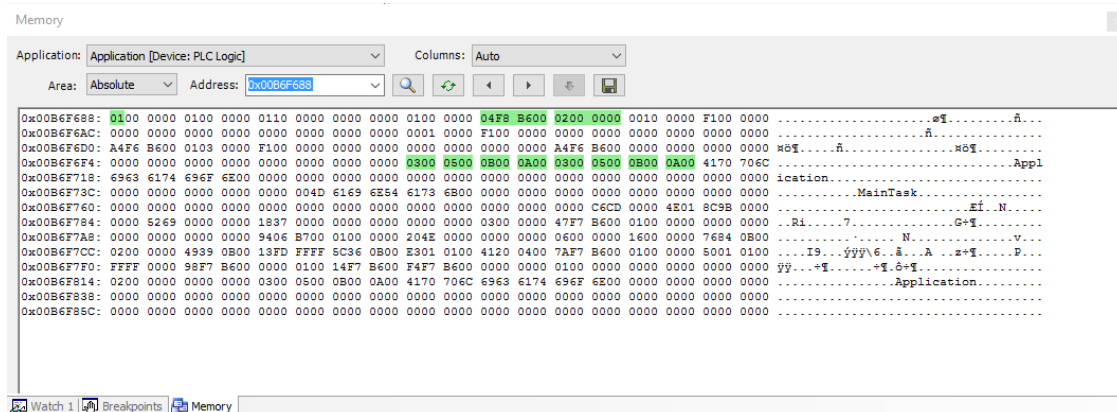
Memory

Application: Application [Device: PLC Logic]
Columns: Auto
Area: Absolute
Address: 0x00B6F688

0x00B6F688: 0100 0000 0100 0000 0110 0000 0000 0000 0100 0000 04F8 B600 0200 0000 0010 0000 F100 0000 .......................ø¶.........ñ...
0x00B6F6AC: 0000 0000 0000 0000 0000 0000 0000 0000 0001 0000 F100 0000 0000 0000 0000 0000 0000 0000 ......................ñ.............
0x00B6F6D0: A4F6 B600 0103 0000 F100 0000 0000 0000 0000 0000 0000 0000 A4F6 B600 0000 0000 0000 0000 ¤ö¶.....ñ..............¤ö¶.........
0x00B6F6F4: 0000 0000 0000 0000 0000 0000 0000 0000 0300 0500 0B00 0A00 0300 0500 0B00 0A00 4170 706C ..............................Appl
0x00B6F718: 6963 6174 696F 6E00 0000 0000 0000 0000 0000 0000 0000 0000 0000 0000 0000 0000 0000 0000 ication.............................
0x00B6F73C: 0000 0000 0000 0000 0000 004D 6169 6E54 6173 6B00 0000 0000 0000 0000 0000 0000 0000 0000 ...........MainTask.................
0x00B6F760: 0000 0000 0000 0000 0000 0000 0000 0000 0000 0000 0000 0000 0000 C6CD 0000 4E01 8C9B 0000 ..........................ÆÍ..N.....
0x00B6F784: 0000 5269 0000 0000 1837 0000 0000 0000 0000 0000 0300 0000 47F7 B600 0100 0000 0000 0000 ..Ri.....7...............G÷¶........
0x00B6F7A8: 0000 0000 0000 0000 9406 B700 0100 0000 204E 0000 0000 0000 0600 0000 1600 0000 7684 0B00 ..........·..... N..............v...
0x00B6F7CC: 0200 0000 4939 0B00 13FD FFFF 5C36 0B00 E301 0100 4120 0400 7AF7 B600 0100 0000 5001 0100 ....I9...ýÿÿ\6..ã...A ..z÷¶.....P...
0x00B6F7F0: FFFF 0000 98F7 B600 0000 0100 14F7 B600 F4F7 B600 0000 0000 0100 0000 0000 0000 0000 0000 ÿÿ...÷¶......÷¶.ô÷¶.................
0x00B6F814: 0200 0000 0000 0000 0300 0500 0B00 0A00 4170 706C 6963 6174 696F 6E00 0000 0000 0000 0000 ................Application.........
0x00B6F838: 0000 0000 0000 0000 0000 0000 0000 0000 0000 0000 0000 0000 0000 0000 0000 0000 0000 0000 ....................................
0x00B6F85C: 0000 0000 0000 0000 0000 0000 0000 0000 0000 0000 0000 0000 0000 0000 0000 0000 0000 0000 ....................................

Watch 1 | Breakpoints | Memory